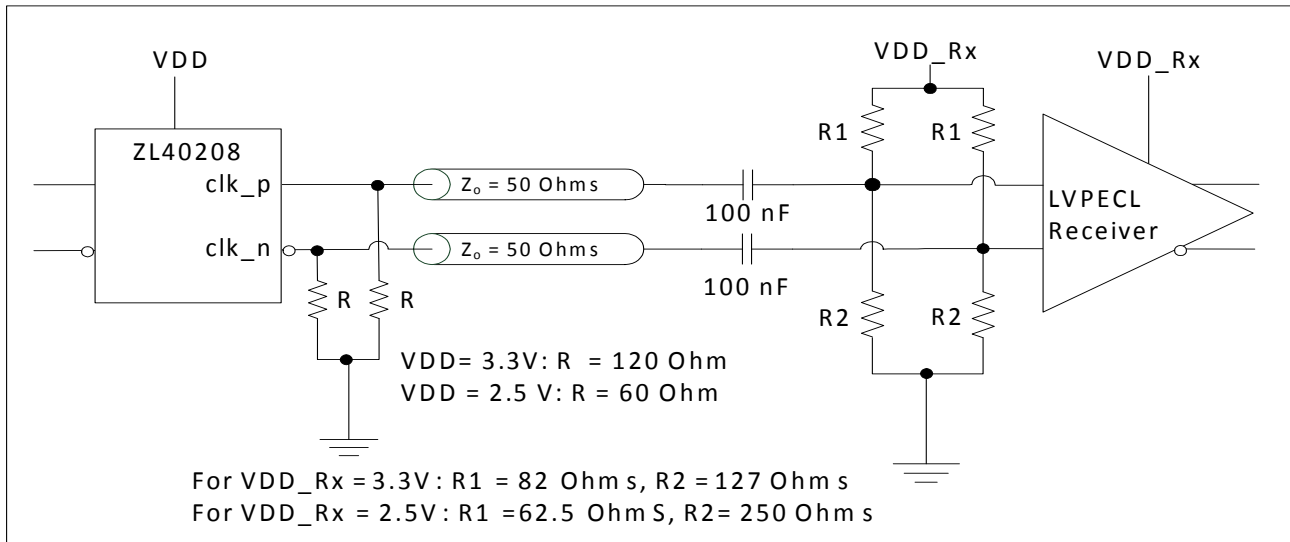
VDD

ZL40208

clk_p

clk_n

R

R

$Z_o$ = 50 Ohms

$Z_o$ = 50 Ohms

100 nF

100 nF

VDD_Rx

R1

R1

R2

R2

VDD_Rx

LVPECL Receiver

VDD= 3.3V: R = 120 Ohm
VDD = 2.5 V: R = 60 Ohm

For VDD_Rx = 3.3V : R1 = 82 Ohm s, R2 = 127 Ohm s
For VDD_Rx = 2.5V: R1 =62.5 Ohm S, R2= 250 Ohm s